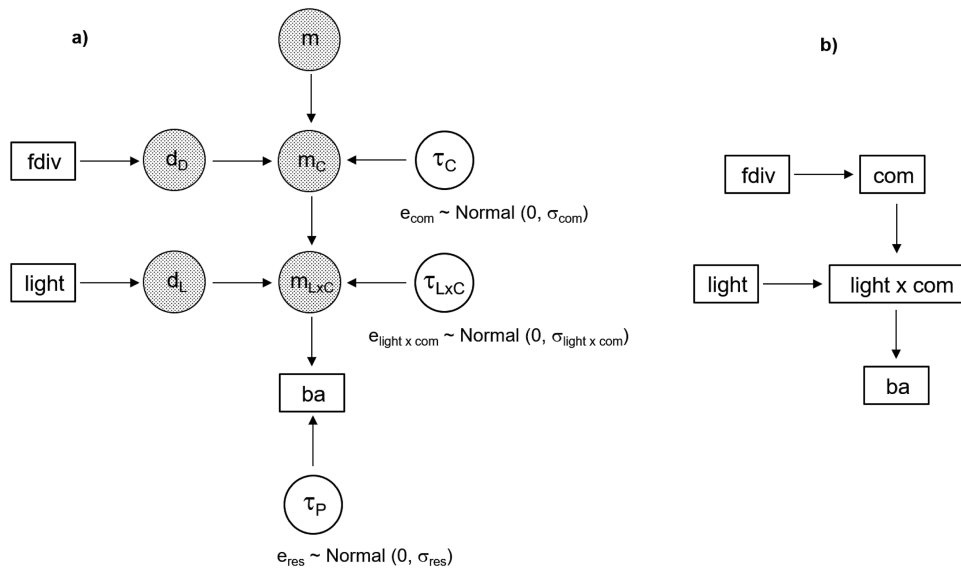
a)

$m$

fdiv

$d_D$

$m_C$

$\tau_C$

$e_{com}$ ~ Normal (0, $\sigma_{com}$)

light

$d_L$

$m_{LxC}$

$\tau_{LxC}$

$e_{light\ x\ com}$ ~ Normal (0, $\sigma_{light\ x\ com}$)

ba

$\tau_P$

$e_{res}$ ~ Normal (0, $\sigma_{res}$)

b)

fdiv

com

light

light x com

ba